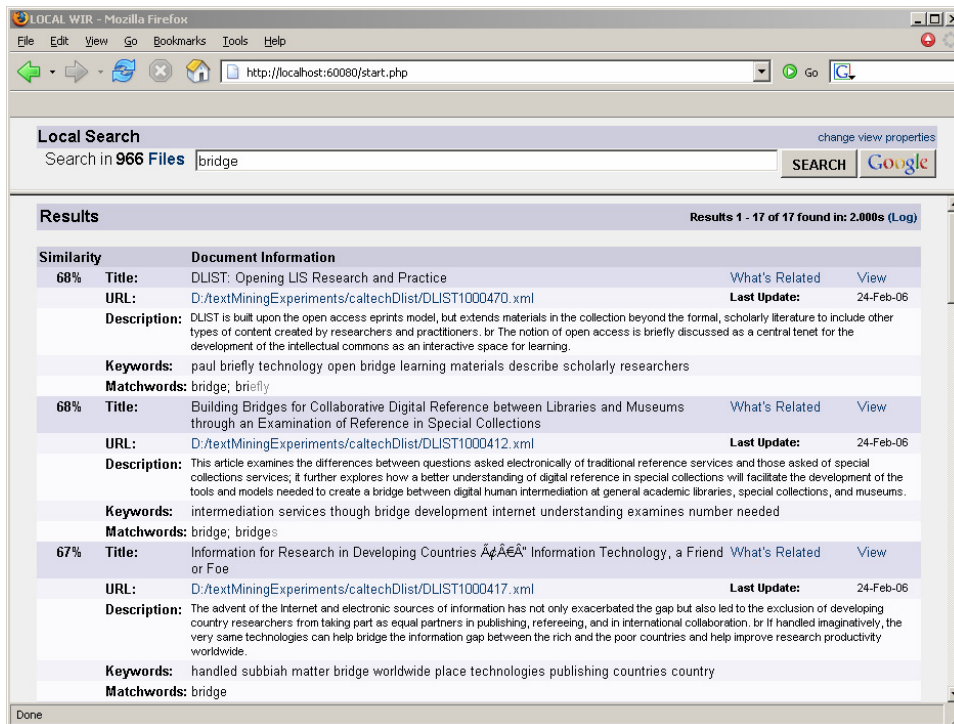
LOCAL WIR - Mozilla Firefox

File Edit View Go Bookmarks Tools Help

http://localhost:60080/start.php

Go

Local Search

change view properties

Search in 966 Files bridge

SEARCH Google

Results

Results 1 - 17 of 17 found in: 2.000s (Log)

| Similarity | | Document Information | | |
|---|---|---|---|---|
| 68% | Title: | DLIST: Opening LIS Research and Practice | What's Related | View |
| | URL: | D:/textMiningExperiments/caltechDlist/DLIST1000470.xml | Last Update: | 24-Feb-06 |
| | Description: | DLIST is built upon the open access eprints model, but extends materials in the collection beyond the formal, scholarly literature to include other types of content created by researchers and practitioners. br The notion of open access is briefly discussed as a central tenet for the development of the intellectual commons as an interactive space for learning. | | |
| | Keywords: | paul briefly technology open bridge learning materials describe scholarly researchers | | |
| | Matchwords: | bridge; briefly | | |
| 68% | Title: | Building Bridges for Collaborative Digital Reference between Libraries and Museums through an Examination of Reference in Special Collections | What's Related | View |
| | URL: | D:/textMiningExperiments/caltechDlist/DLIST1000412.xml | Last Update: | 24-Feb-06 |
| | Description: | This article examines the differences between questions asked electronically of traditional reference services and those asked of special collections services; it further explores how a better understanding of digital reference in special collections will facilitate the development of the tools and models needed to create a bridge between digital human intermediation at general academic libraries, special collections, and museums. | | |
| | Keywords: | intermediation services though bridge development internet understanding examines number needed | | |
| | Matchwords: | bridge; bridges | | |
| 67% | Title: | Information for Research in Developing Countries Ã¢Â€Â" Information Technology, a Friend or Foe | What's Related | View |
| | URL: | D:/textMiningExperiments/caltechDlist/DLIST1000417.xml | Last Update: | 24-Feb-06 |
| | Description: | The advent of the Internet and electronic sources of information has not only exacerbated the gap but also led to the exclusion of developing country researchers from taking part as equal partners in publishing, refereeing, and in international collaboration. br If handled imaginatively, the very same technologies can help bridge the information gap between the rich and the poor countries and help improve research productivity worldwide. | | |
| | Keywords: | handled subbiah matter bridge worldwide place technologies publishing countries country | | |
| | Matchwords: | bridge | | |

Done